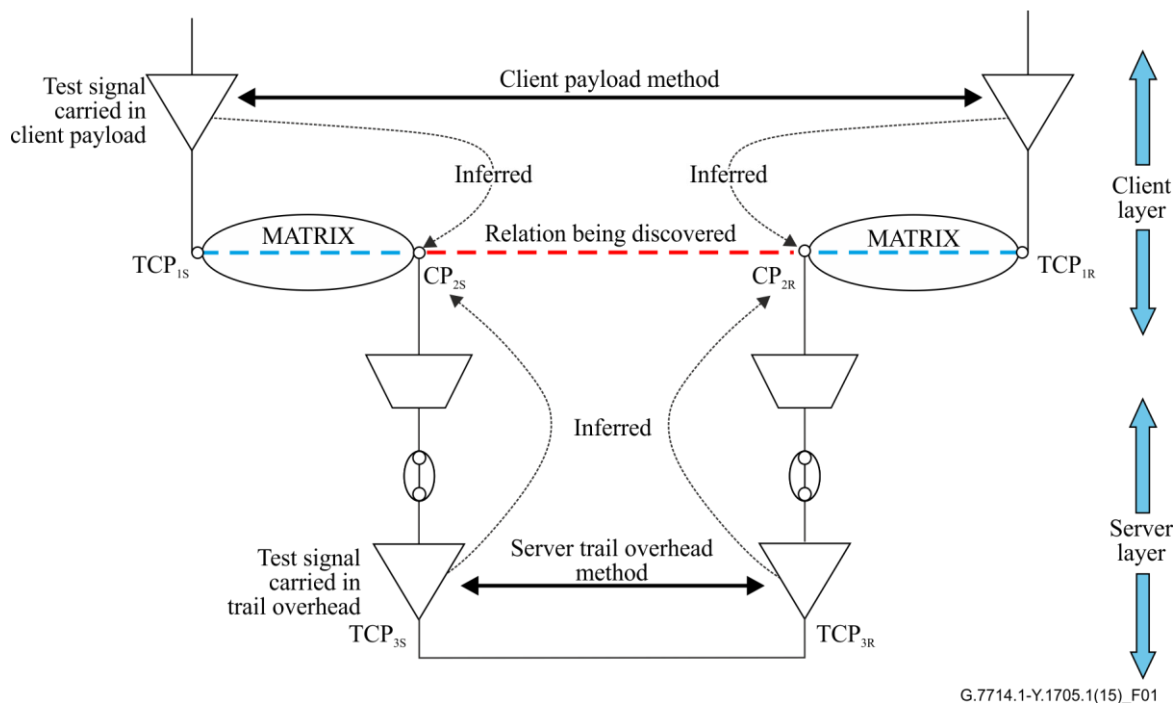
Test signal carried in client payload

Client payload method

Inferred

Inferred

Client layer

MATRIX

Relation being discovered

MATRIX

$TCP_{1S}$

$CP_{2S}$

$CP_{2R}$

$TCP_{1R}$

Inferred

Server layer

Test signal carried in trail overhead

Server trail overhead method

$TCP_{3S}$

$TCP_{3R}$

G.7714.1-Y.1705.1(15)_F01